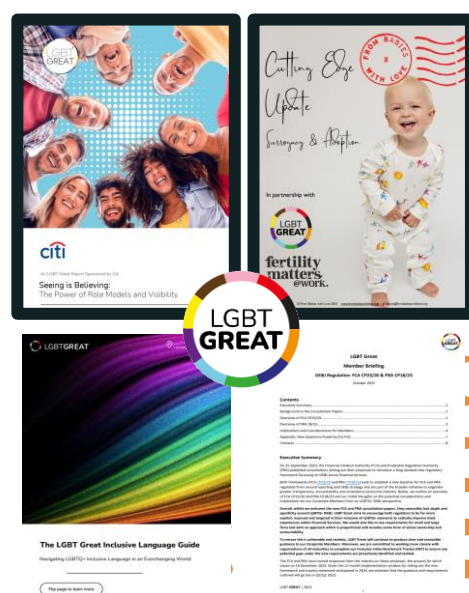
LGBT GREAT

citi

An LGBT Great Report Sponsored by Citi

Seeing is Believing: The Power of Role Models and Visibility

Cutting Edge Update

Surrogacy & Adoption

FROM BABIES WITH LOVE

In partnership with

LGBT GREAT

fertility matters @work.

LGBT GREAT

LGBTGREAT

The LGBT Great Inclusive Language Guide

Navigating LGBTQ+ Inclusive Language in an Everchanging World

Tap page to learn more

LGBT Great

Member Briefing

DT&I Regulation: FCA CP23/20 & PRA CP18/23

October 2023

Contents

Executive Summary

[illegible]

LGBT GREAT